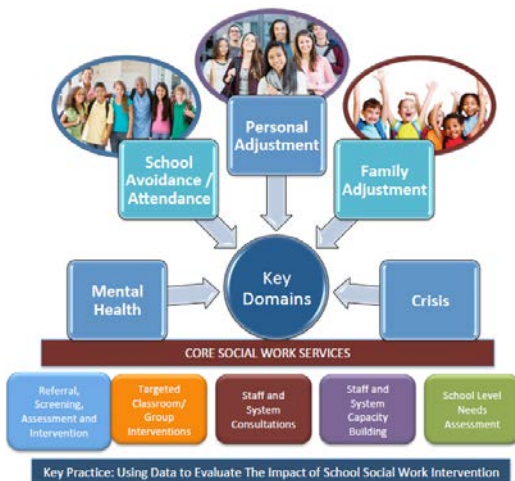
Personal Adjustment

School Avoidance / Attendance

Family Adjustment

Mental Health

Key Domains

Crisis

CORE SOCIAL WORK SERVICES

Referral, Screening, Assessment and Intervention

Targeted Classroom/ Group Interventions

Staff and System Consultations

Staff and System Capacity Building

School Level Needs Assessment

Key Practice: Using Data to Evaluate The Impact of School Social Work Intervention